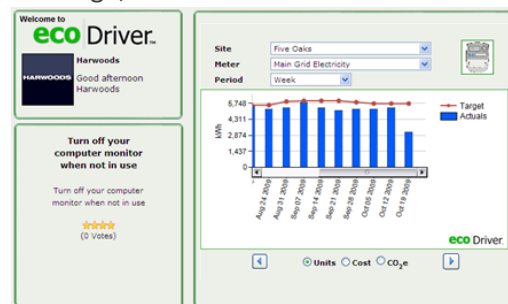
Welcome to
eco Driver.

HARWOODS
Harwoods
Good afternoon Harwoods

Turn off your computer monitor when not in use

Turn off your computer monitor when not in use

(0 Votes)

Site Five Oaks
Meter Main Grid Electricity
Period Week

5,748
4,311
2,874
1,437
0
kWh

Aug 24 2009
Aug 31 2009
Sep 07 2009
Sep 14 2009
Sep 21 2009
Sep 28 2009
Oct 05 2009
Oct 12 2009
Oct 19 2009

Target
Actuals

eco Driver.

Units Cost $CO_2e$